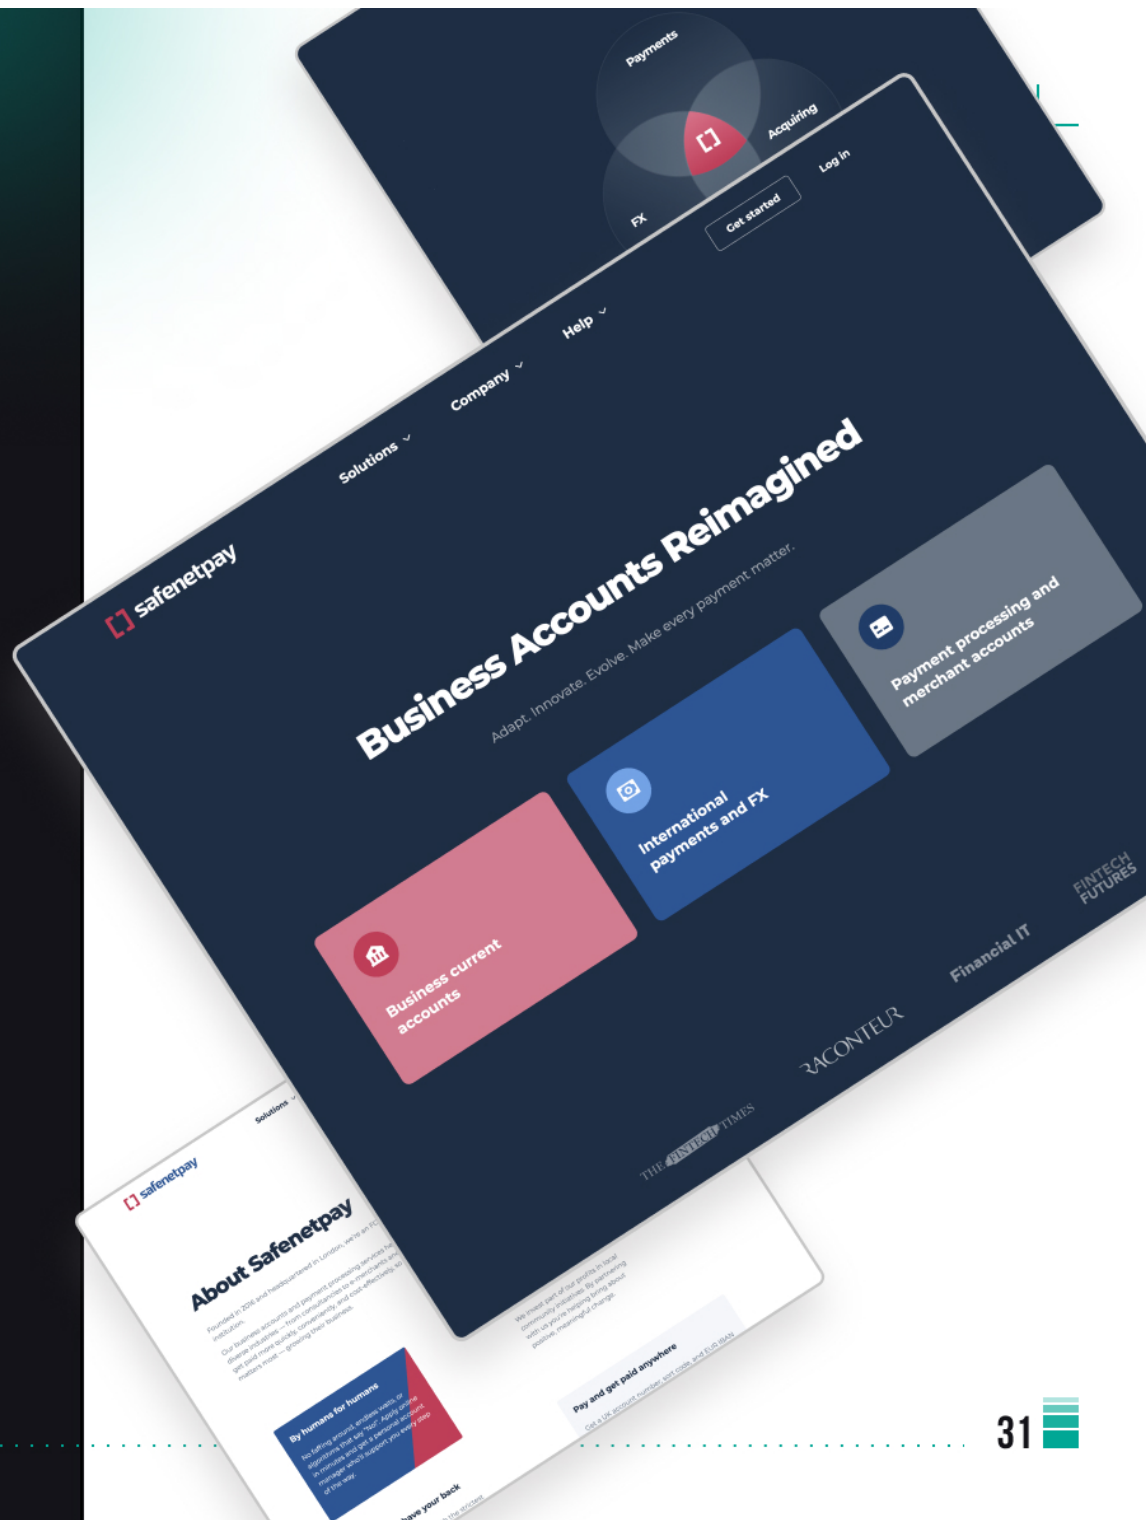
Payments

Acquiring

FX

Log in

Get started

safenetpay

Solutions

Company

Help

Business Accounts Reimagined

Adapt. Innovate. Evolve. Make every payment matter.

Business current accounts

International payments and FX

Payment processing and merchant accounts

THE FINTECH TIMES

RACONTEUR

Financial IT

FINTECH FUTURES

safenetpay

Solutions

About Safenetpay

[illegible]

By humans for humans

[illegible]

Pay and get paid anywhere

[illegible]

We have your back

31